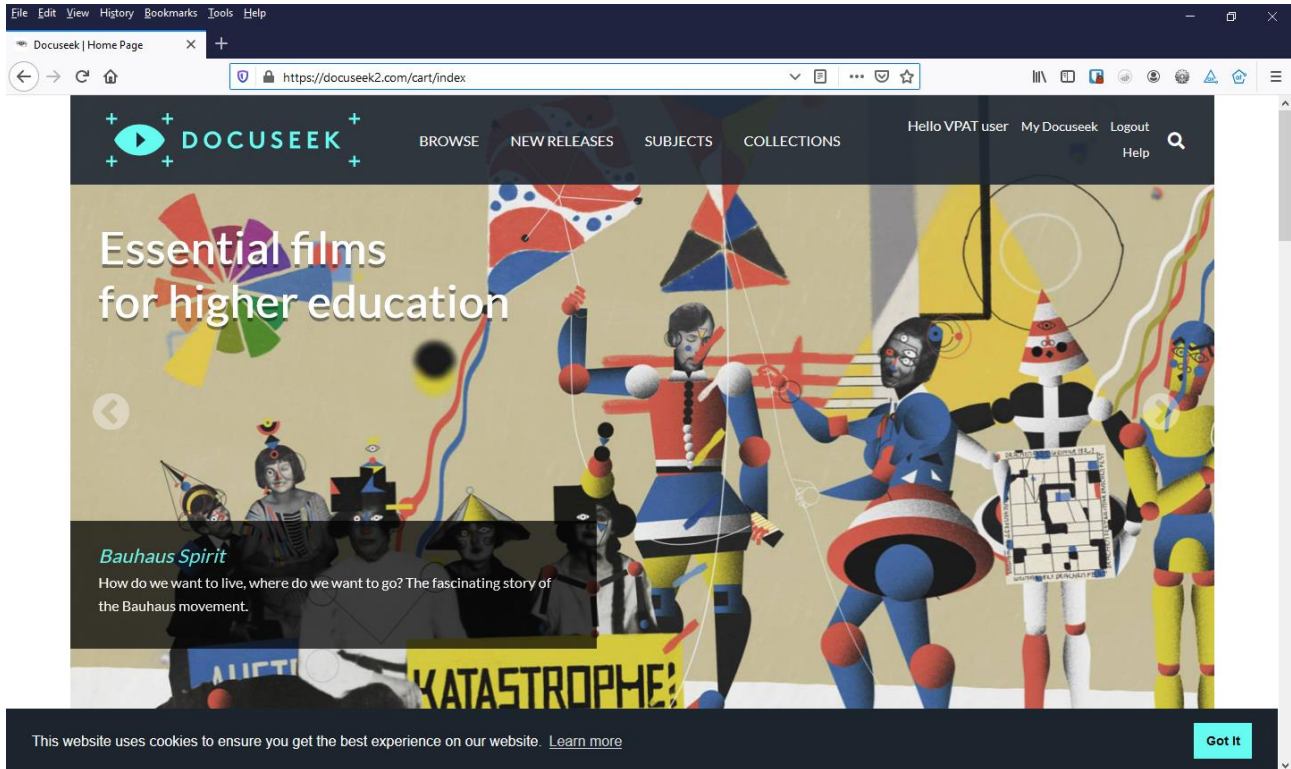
File Edit View History Bookmarks Tools Help

Docuseek | Home Page

https://docuseek2.com/cart/index

DOCUSEEK

BROWSE NEW RELEASES SUBJECTS COLLECTIONS

Hello VPAT user My Docuseek Logout Help

Essential films for higher education

Bauhaus Spirit

How do we want to live, where do we want to go? The fascinating story of the Bauhaus movement.

KATASTROPHE!

This website uses cookies to ensure you get the best experience on our website. Learn more

Got It